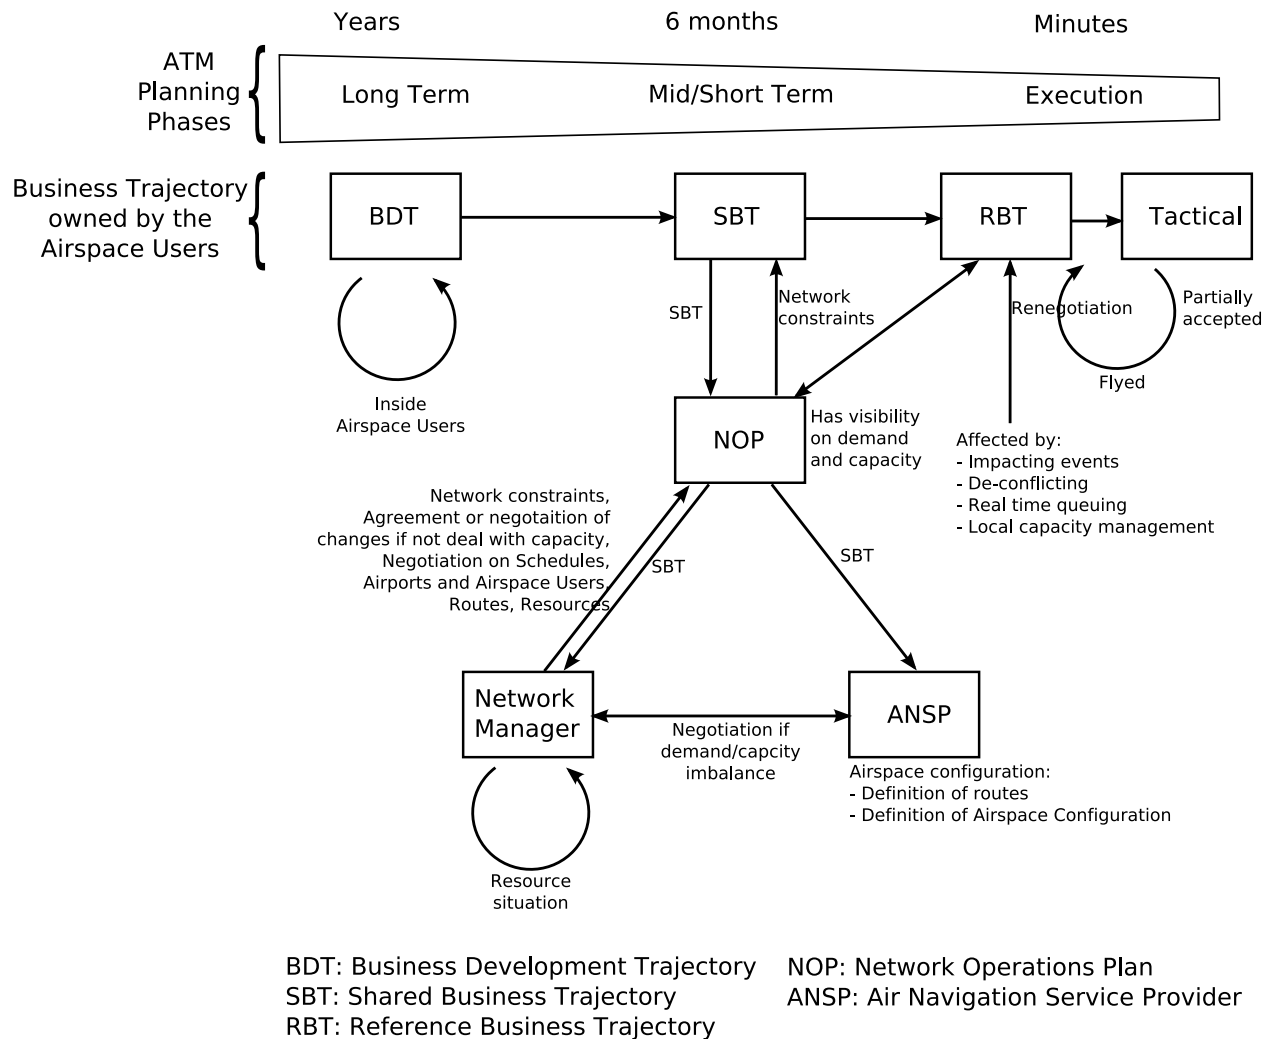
Years

6 months

Minutes

ATM Planning Phases

Long Term

Mid/Short Term

Execution

Business Trajectory owned by the Airspace Users

BDT

SBT

RBT

Tactical

Inside Airspace Users

SBT

Network constraints

Renegotiation

Partially accepted

Flyed

NOP

Has visibility on demand and capacity

Affected by:
- Impacting events
- De-conflicting
- Real time queuing
- Local capacity management

Network constraints, Agreement or negotaition of changes if not deal with capacity, Negotiation on Schedules, Airports and Airspace Users, Routes, Resources

SBT

SBT

Network Manager

ANSP

Negotiation if demand/capcity imbalance

Airspace configuration:
- Definition of routes
- Definition of Airspace Configuration

Resource situation

BDT: Business Development Trajectory
SBT: Shared Business Trajectory
RBT: Reference Business Trajectory

NOP: Network Operations Plan
ANSP: Air Navigation Service Provider